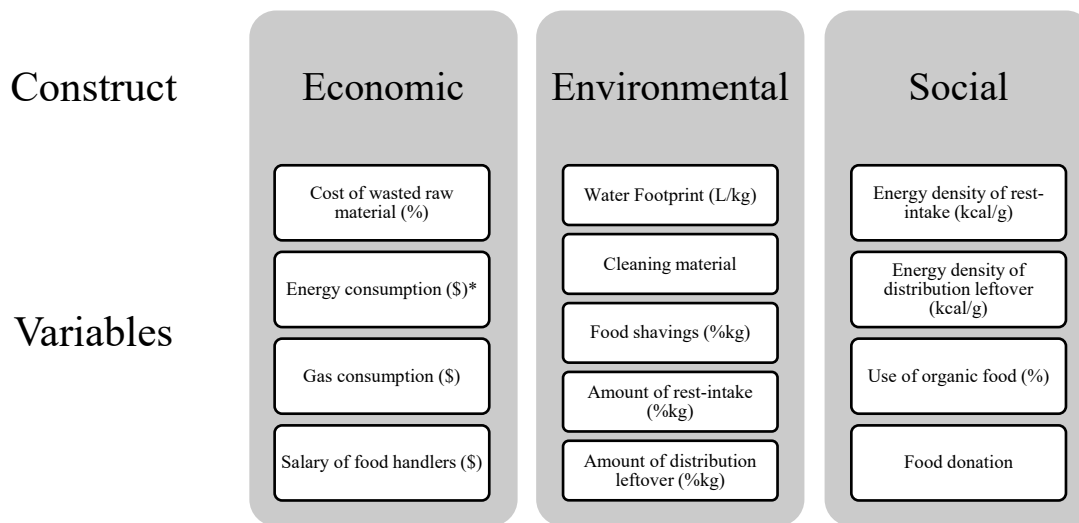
Construct

Variables

Economic

Cost of wasted raw material (%)

Energy consumption (\$)*

Gas consumption (\$)

Salary of food handlers (\$)

Environmental

Water Footprint (L/kg)

Cleaning material

Food shavings (%kg)

Amount of rest-intake (%kg)

Amount of distribution leftover (%kg)

Social

Energy density of rest-intake (kcal/g)

Energy density of distribution leftover (kcal/g)

Use of organic food (%)

Food donation